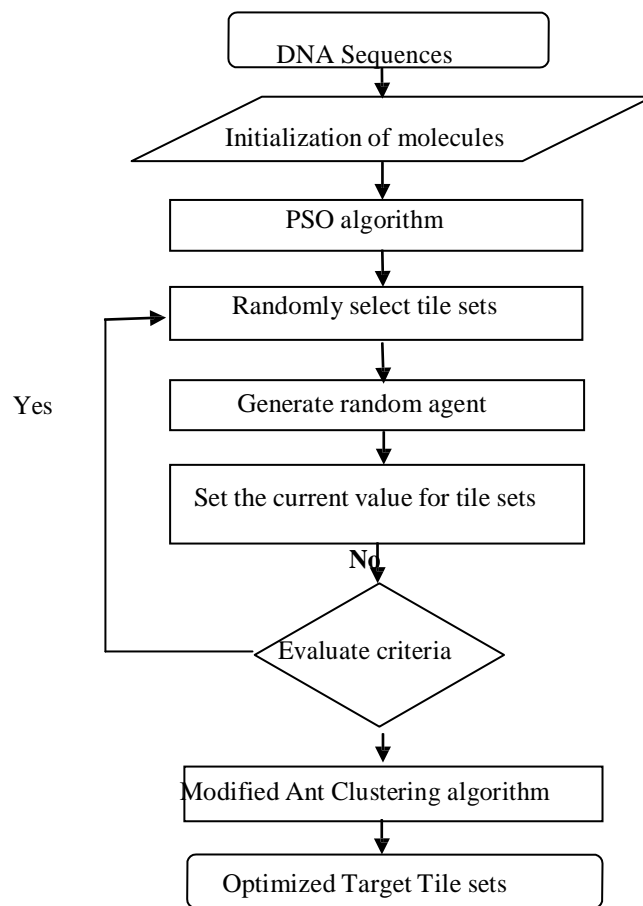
DNA Sequences

Initialization of molecules

PSO algorithm

Randomly select tile sets

Yes

Generate random agent

Set the current value for tile sets

No

Evaluate criteria

Modified Ant Clustering algorithm

Optimized Target Tile sets